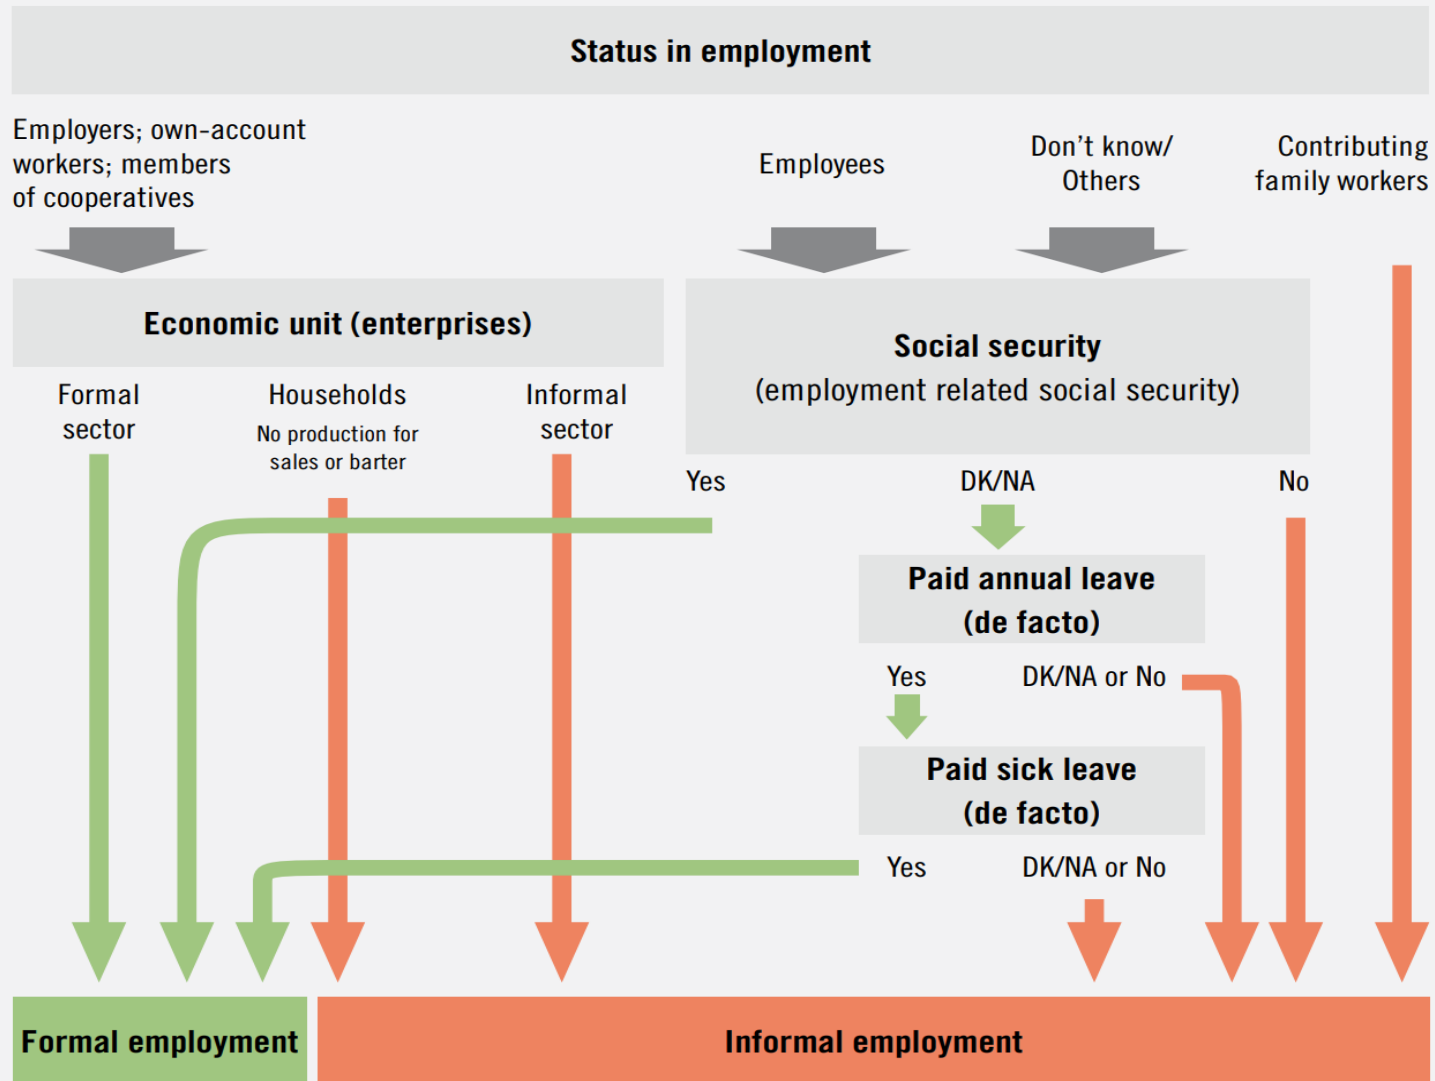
Status in employment

Employers; own-account workers; members of cooperatives

Employees

Don't know/ Others

Contributing family workers

Economic unit (enterprises)

Formal sector

Households
No production for sales or barter

Informal sector

Social security
(employment related social security)

Yes

DK/NA

No

Paid annual leave
(de facto)

Yes

DK/NA or No

Paid sick leave
(de facto)

Yes

DK/NA or No

Formal employment

Informal employment